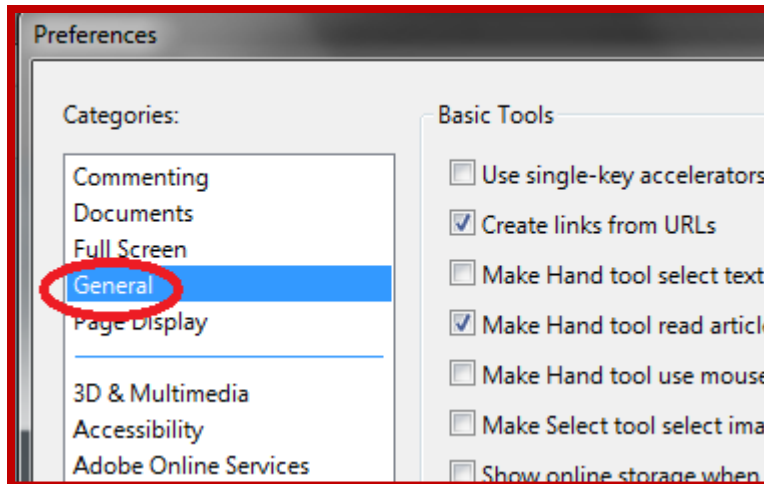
Preferences

Categories:

Commenting
Documents
Full Screen
General
Page Display

3D & Multimedia
Accessibility
Adobe Online Services

Basic Tools

Use single-key accelerators
Create links from URLs
Make Hand tool select text
Make Hand tool read article
Make Hand tool use mouse
Make Select tool select ima
Show online storage when